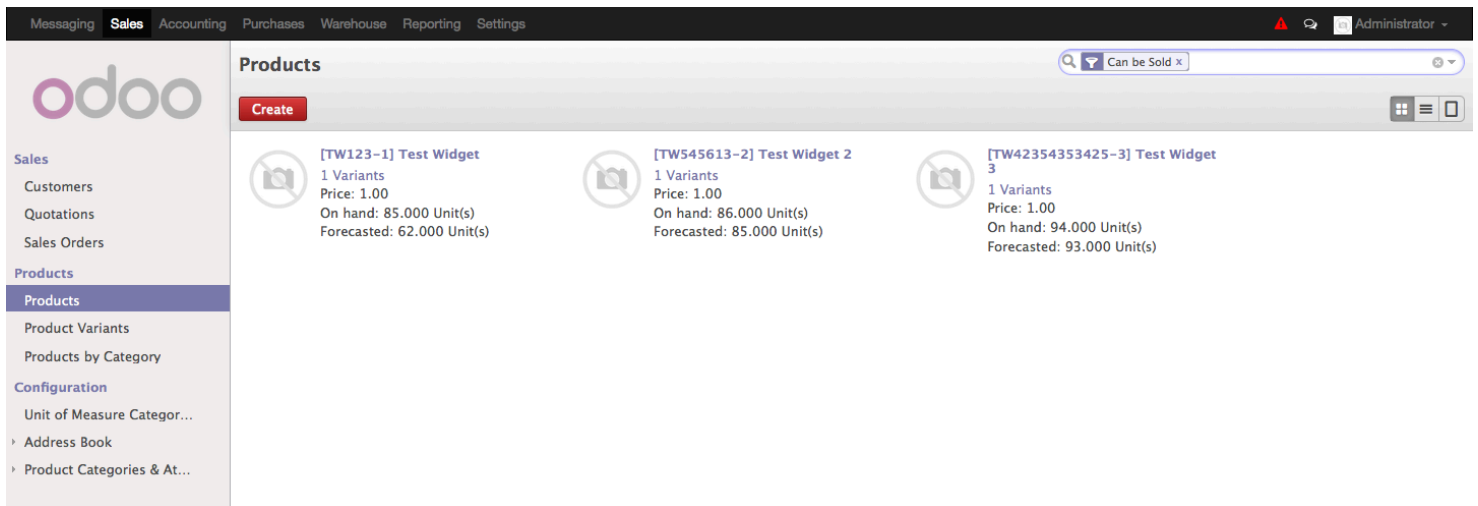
Messaging Sales Accounting Purchases Warehouse Reporting Settings

Administrator

odoo

Products

Can be Sold ×

Create

Sales
Customers
Quotations
Sales Orders
Products
Products
Product Variants
Products by Category
Configuration
Unit of Measure Categor...
Address Book
Product Categories & At...

[TW123-1] Test Widget
1 Variants
Price: 1.00
On hand: 85.000 Unit(s)
Forecasted: 62.000 Unit(s)

[TW545613-2] Test Widget 2
1 Variants
Price: 1.00
On hand: 86.000 Unit(s)
Forecasted: 85.000 Unit(s)

[TW42354353425-3] Test Widget 3
1 Variants
Price: 1.00
On hand: 94.000 Unit(s)
Forecasted: 93.000 Unit(s)